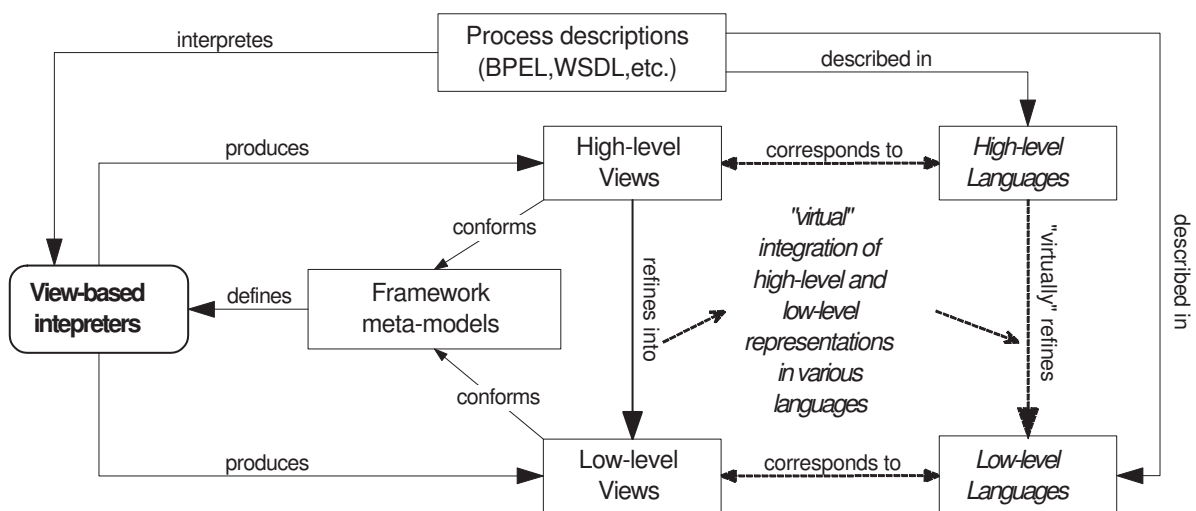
interpretes

Process descriptions (BPEL,WSDL,etc.)

described in

produces

High-level Views

corresponds to

High-level Languages

conforms

"virtual" integration of high-level and low-level representations in various languages

described in

View-based intepreters

defines

Framework meta-models

refines into

"virtually" refines

conforms

produces

Low-level Views

corresponds to

Low-level Languages